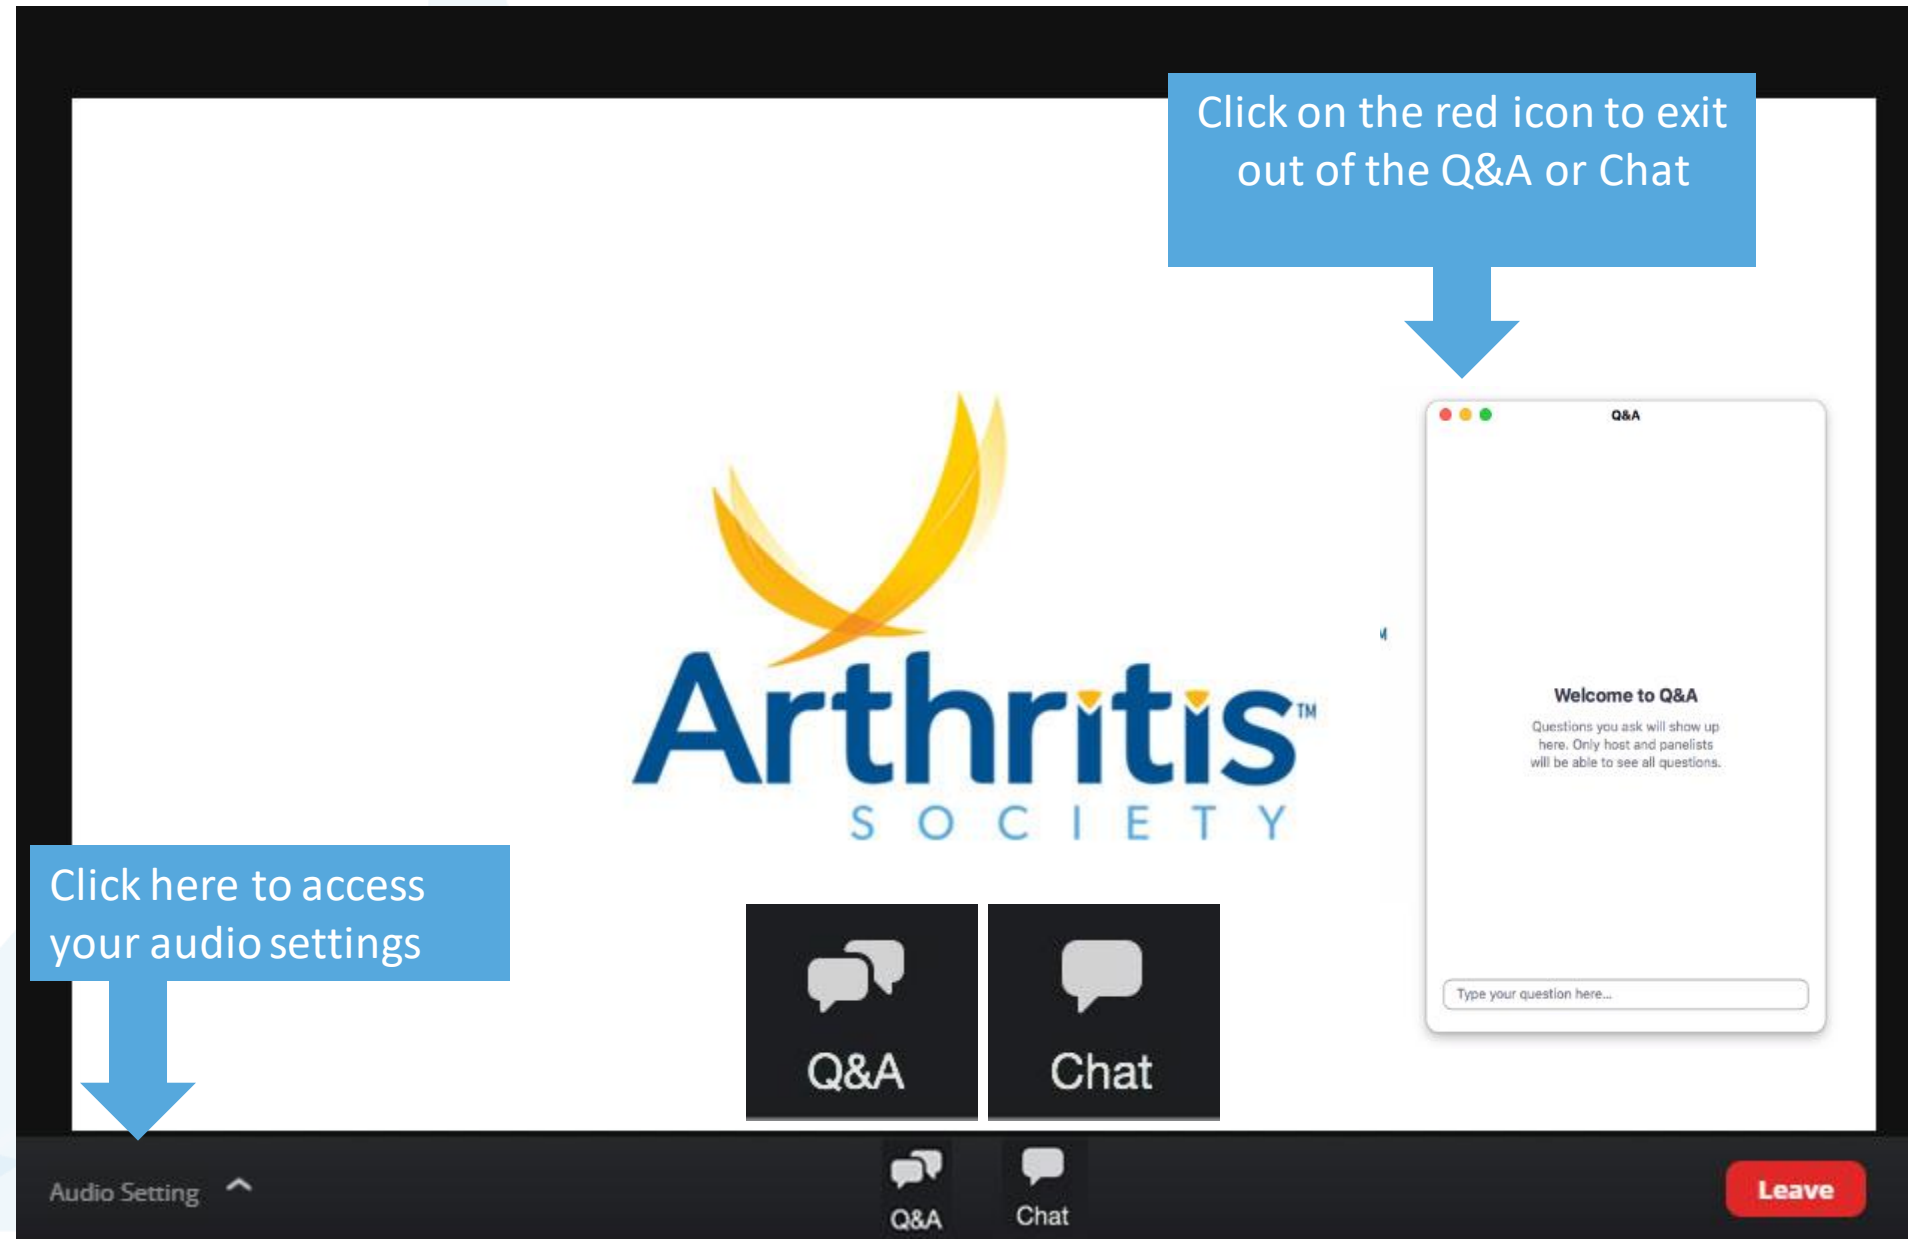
Click on the red icon to exit out of the Q&A or Chat

Q&A

Arthritis™
SOCIETY

Welcome to Q&A

Questions you ask will show up here. Only host and panelists will be able to see all questions.

Type your question here...

Click here to access your audio settings

Q&A

Chat

Audio Setting

Q&A

Chat

Leave